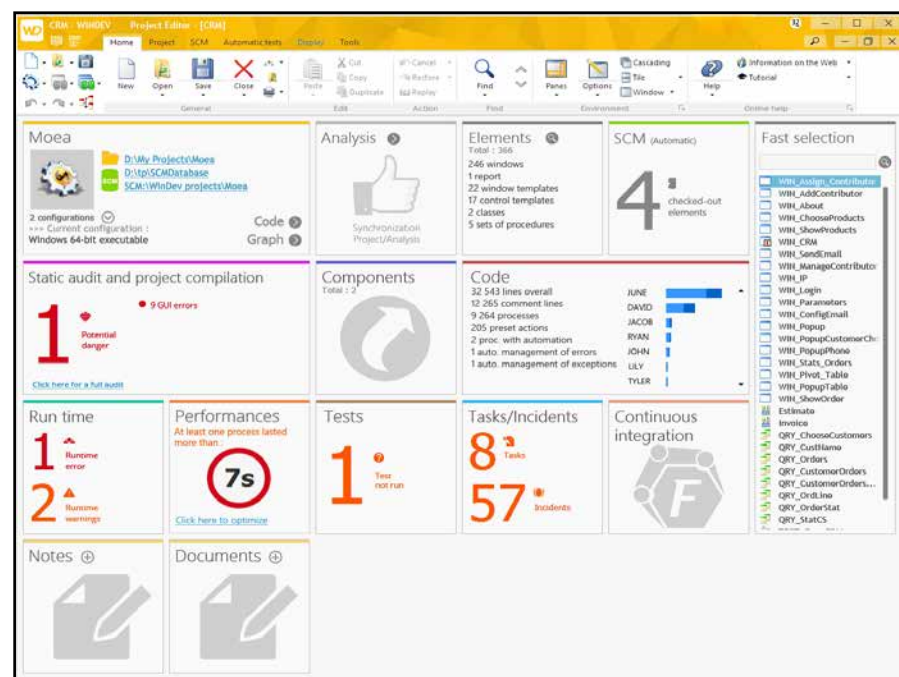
WD CRM - WINDEV Project Editor - [CRM]

Home Project SCM Automatic tests Display Tools

New Open Save Close Paste Cut Copy Duplicate Cancel Restore Replay Find Panes Options Cascading Tile Window Help Information on the Web Tutorial

General Edit Action Find Environment Online help

Moea
D:\My Projects\Moea
D:\tp\SCMDatabase
SCM:\WinDev projects\Moea
2 configurations
>>> Current configuration :
Windows 64-bit executable
Code
Graph

Analysis
Synchronization Project/Analysis

Elements
Total : 366
246 windows
1 report
22 window templates
17 control templates
2 classes
5 sets of procedures

SCM (Automatic)
4
checked-out elements

Fast selection
WIN_Assign_Contributor
WIN_AddContributor
WIN_About
WIN_ChooseProducts
WIN_ShowProducts
WIN_CRM
WIN_SendEmail
WIN_ManageContributor
WIN_IP
WIN_Login
WIN_Parameters
WIN_ConfigEmail
WIN_Popup
WIN_PopupCustomerCh
WIN_PopupPhone
WIN_Stats_Orders
WIN_Pivot_Table
WIN_PopupTable
WIN_ShowOrder
Estimate
Invoice
QRY_ChooseCustomers
QRY_CustName
QRY_Orders
QRY_CustomerOrders
QRY_CustomerOrders...
QRY_OrdLine
QRY_OrderStat
QRY_StatCS

Static audit and project compilation
1
Potential danger
9 GUI errors
Click here for a full audit

Components
Total : 2

Code
32 543 lines overall
12 265 comment lines
9 264 processes
205 preset actions
2 proc. with automation
1 auto. management of errors
1 auto. management of exceptions
JUNE
DAVID
JACOB
RYAN
JOHN
LILY
TYLER

Run time
1 Runtime error
2 Runtime warnings

Performances
At least one process lasted more than :
7s
Click here to optimize

Tests
1 Test not run

Tasks/Incidents
8 Tasks
57 Incidents

Continuous integration

Notes ⊕

Documents ⊕